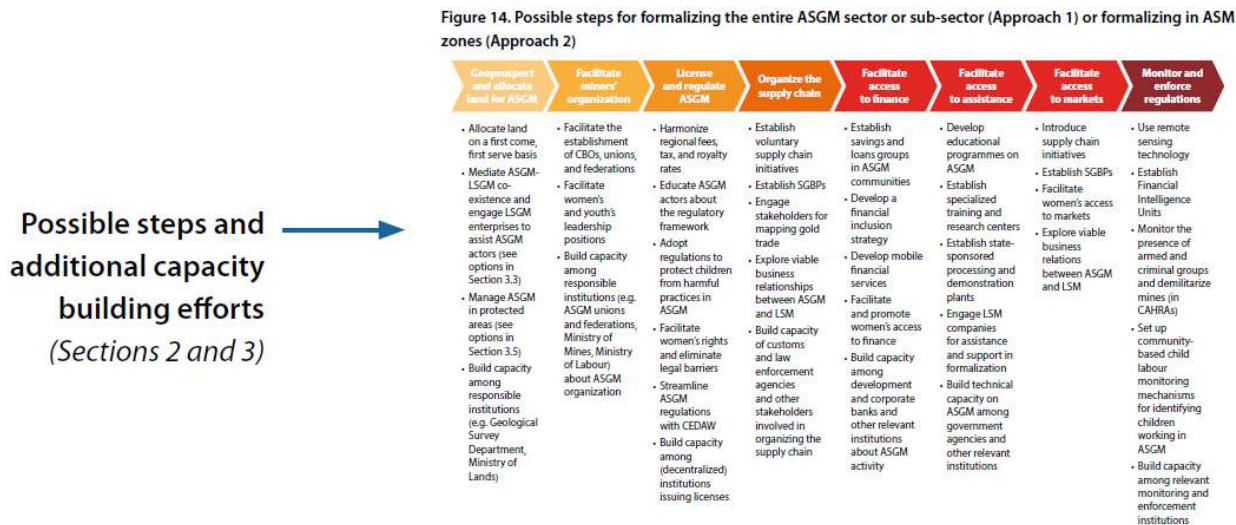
Figure 14. Possible steps for formalizing the entire ASGM sector or sub-sector (Approach 1) or formalizing in ASM zones (Approach 2)

Possible steps and additional capacity building efforts
(Sections 2 and 3)

| Geoprospect and allocate land for ASGM | Facilitate miners' organization | License and regulate ASGM | Organize the supply chain | Facilitate access to finance | Facilitate access to assistance | Facilitate access to markets | Monitor and enforce regulations |
|---|---|---|---|---|---|---|---|
| • Allocate land on a first come, first serve basis • Mediate ASGM-LSGM co-existence and engage LSGM enterprises to assist ASGM actors (see options in Section 3.3) • Manage ASGM in protected areas (see options in Section 3.5) • Build capacity among responsible institutions (e.g. Geological Survey Department, Ministry of Lands) | • Facilitate the establishment of CBOs, unions, and federations • Facilitate women's and youth's leadership positions • Build capacity among responsible institutions (e.g. ASGM unions and federations, Ministry of Mines, Ministry of Labour) about ASGM organization | • Harmonize regional fees, tax, and royalty rates • Educate ASGM actors about the regulatory framework • Adopt regulations to protect children from harmful practices in ASGM • Facilitate women's rights and eliminate legal barriers • Streamline ASGM regulations with CEDAW • Build capacity among (decentralized) institutions issuing licenses | • Establish voluntary supply chain initiatives • Establish SGBPs • Engage stakeholders for mapping gold trade • Explore viable business relationships between ASGM and LSM • Build capacity of customs and law enforcement agencies and other stakeholders involved in organizing the supply chain | • Establish savings and loans groups in ASGM communities • Develop a financial inclusion strategy • Develop mobile financial services • Facilitate and promote women's access to finance • Build capacity among development and corporate banks and other relevant institutions about ASGM activity | • Develop educational programmes on ASGM • Establish specialized training and research centers • Establish state-sponsored processing and demonstration plants • Engage LSM companies for assistance and support in formalization • Build technical capacity on ASGM among government agencies and other relevant institutions | • Introduce supply chain initiatives • Establish SGBPs • Facilitate women's access to markets • Explore viable business relations between ASGM and LSM | • Use remote sensing technology • Establish Financial Intelligence Units • Monitor the presence of armed and criminal groups and demilitarize mines (in CAHRAs) • Set up community-based child labour monitoring mechanisms for identifying children working in ASGM • Build capacity among relevant monitoring and enforcement institutions |